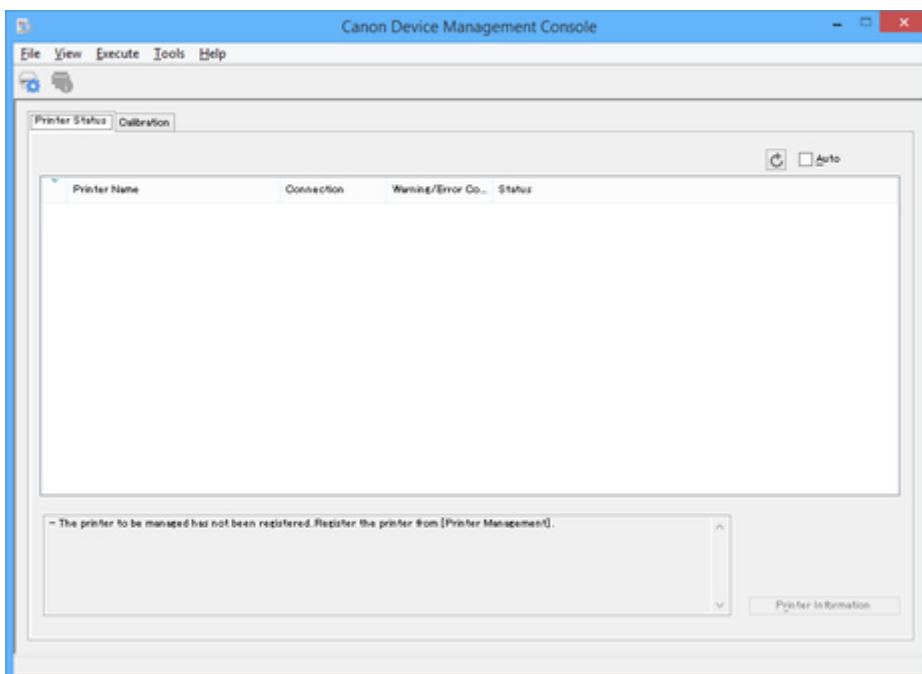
Canon Device Management Console

File View Execute Tools Help

Printer Status Calibration

Auto

| Printer Name | Connection | Warning/Error Co... | Status |
|---|---|---|---|

- The printer to be managed has not been registered. Register the printer from [Printer Management].

Printer Information